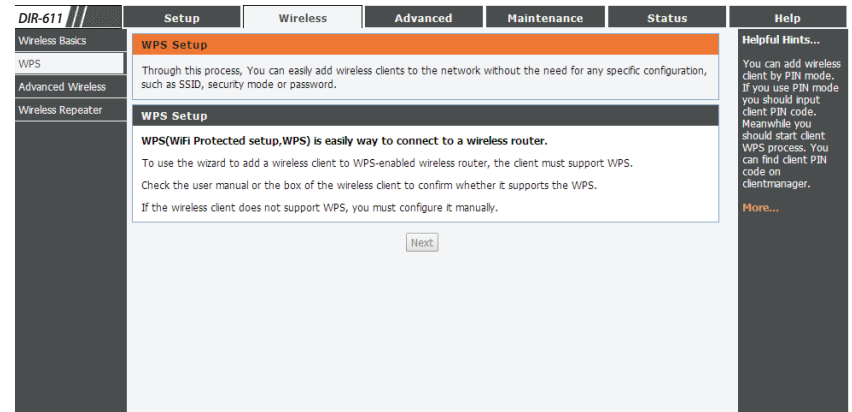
DIR-611

Setup | Wireless | Advanced | Maintenance | Status | Help

Wireless Basics
WPS
Advanced Wireless
Wireless Repeater

WPS Setup

Through this process, You can easily add wireless clients to the network without the need for any specific configuration, such as SSID, security mode or password.

WPS Setup

WPS(WiFi Protected setup,WPS) is easily way to connect to a wireless router.

To use the wizard to add a wireless client to WPS-enabled wireless router, the client must support WPS.

Check the user manual or the box of the wireless client to confirm whether it supports the WPS.

If the wireless client does not support WPS, you must configure it manually.

Next

Helpful Hints...

You can add wireless client by PIN mode. If you use PIN mode you should input client PIN code. Meanwhile you should start client WPS process. You can find client PIN code on clientmanager.

More...